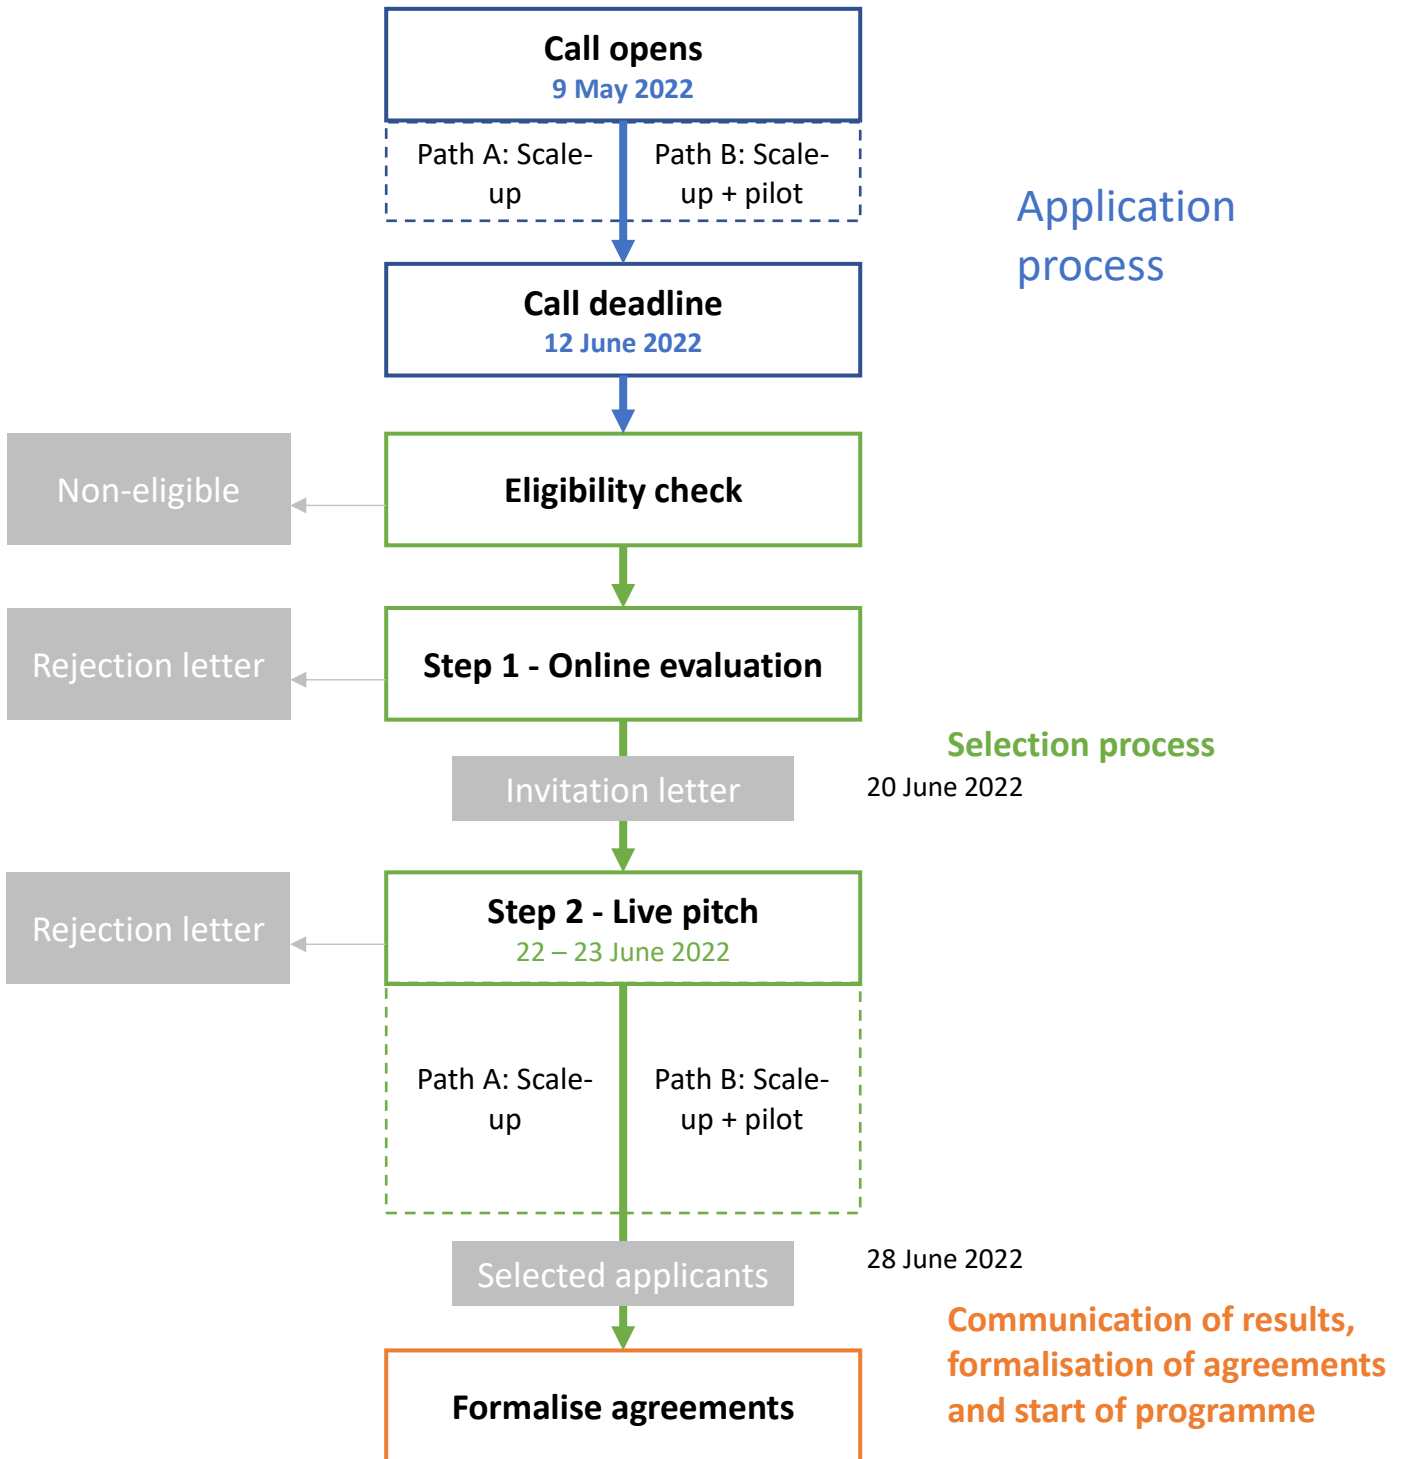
Call opens
9 May 2022

Path A: Scale-up

Path B: Scale-up + pilot

Application process

Call deadline
12 June 2022

Non-eligible

Eligibility check

Rejection letter

Step 1 - Online evaluation

Selection process

Invitation letter

20 June 2022

Rejection letter

Step 2 - Live pitch
22 – 23 June 2022

Path A: Scale-up

Path B: Scale-up + pilot

Selected applicants

28 June 2022

Communication of results, formalisation of agreements and start of programme

Formalise agreements